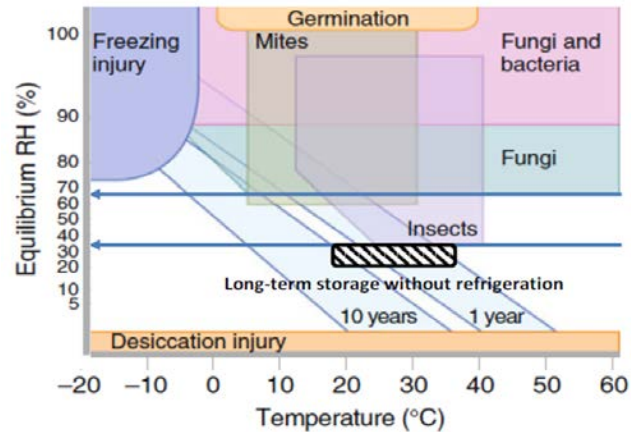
Germination

Freezing injury

Mites

Fungi and bacteria

Fungi

Insects

Long-term storage without refrigeration

10 years

1 year

Desiccation injury

Equilibrium RH (%)

100
90
80
70
60
50
40
30
20
10
5

–20 –10 0 10 20 30 40 50 60

Temperature (°C)